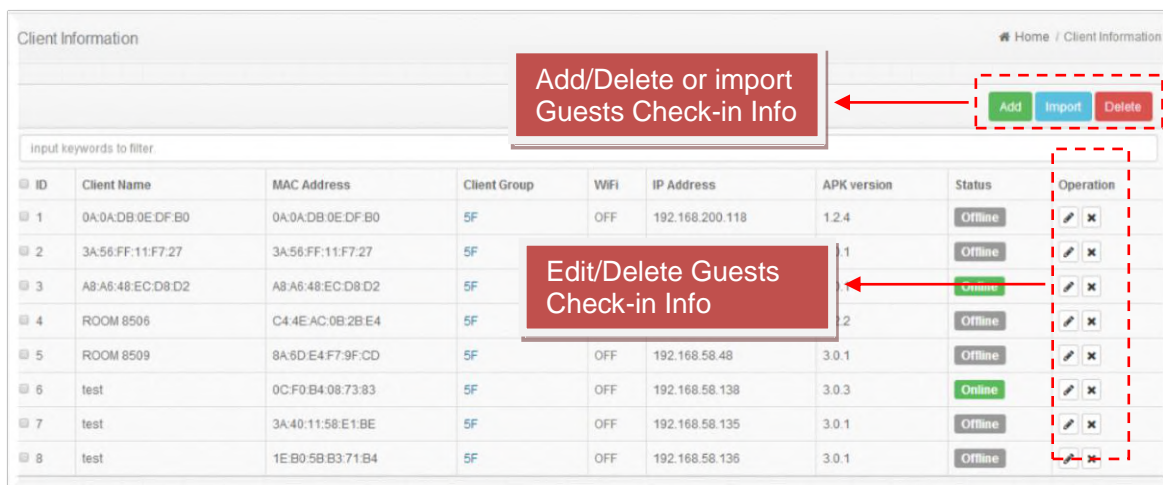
Client Information

Home / Client Information

Add/Delete or import Guests Check-in Info

Add Import Delete

input keywords to filter.

| ID | Client Name | MAC Address | Client Group | WiFi | IP Address | APK version | Status | Operation |
|---|---|---|---|---|---|---|---|---|
| 1 | 0A:0A:DB:0E:DF:B0 | 0A:0A:DB:0E:DF:B0 | 5F | OFF | 192.168.200.118 | 1.2.4 | Offline | |
| 2 | 3A:56:FF:11:F7:27 | 3A:56:FF:11:F7:27 | 5F | | | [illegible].1 | Offline | |
| 3 | A8:A6:48:EC:D8:D2 | A8:A6:48:EC:D8:D2 | 5F | | | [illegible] | Online | |
| 4 | ROOM 8506 | C4:4E:AC:0B:2B:E4 | 5F | | | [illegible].2 | Offline | |
| 5 | ROOM 8509 | 8A:6D:E4:F7:9F:CD | 5F | OFF | 192.168.58.48 | 3.0.1 | Offline | |
| 6 | test | 0C:F0:B4:08:73:83 | 5F | OFF | 192.168.58.138 | 3.0.3 | Online | |
| 7 | test | 3A:40:11:58:E1:BE | 5F | OFF | 192.168.58.135 | 3.0.1 | Offline | |
| 8 | test | 1E:B0:5B:B3:71:B4 | 5F | OFF | 192.168.58.136 | 3.0.1 | Offline | |

Edit/Delete Guests Check-in Info